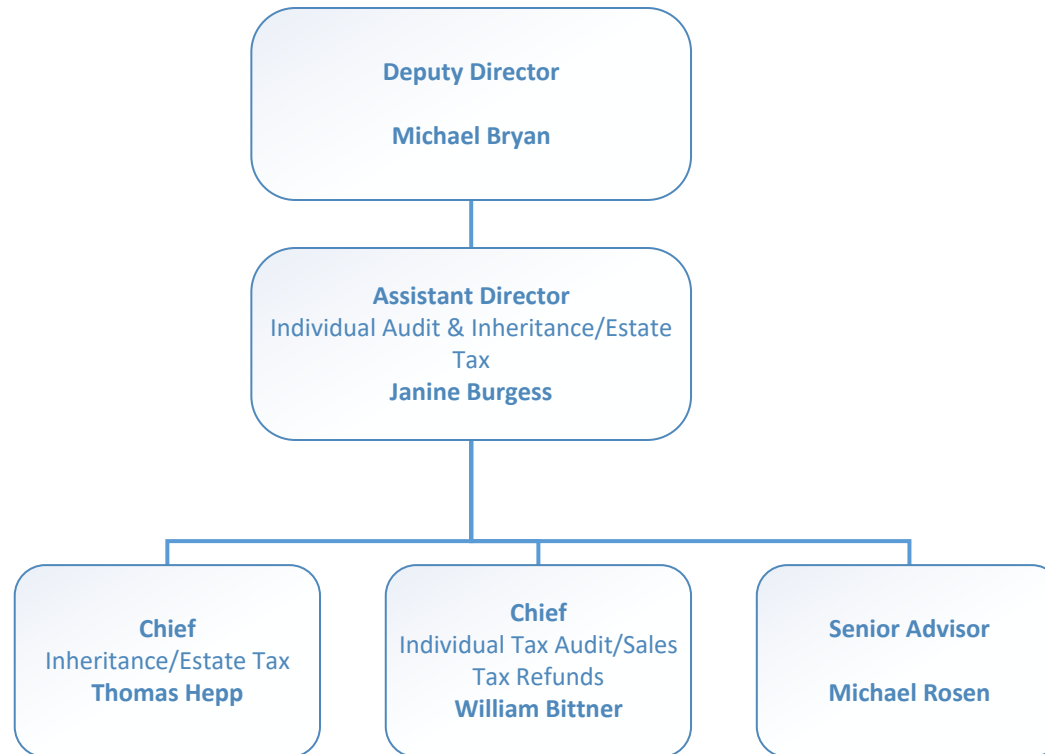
Deputy Director

Michael Bryan

Assistant Director
Individual Audit & Inheritance/Estate Tax
Janine Burgess

Chief
Inheritance/Estate Tax
Thomas Hepp

Chief
Individual Tax Audit/Sales Tax Refunds
William Bittner

Senior Advisor

Michael Rosen